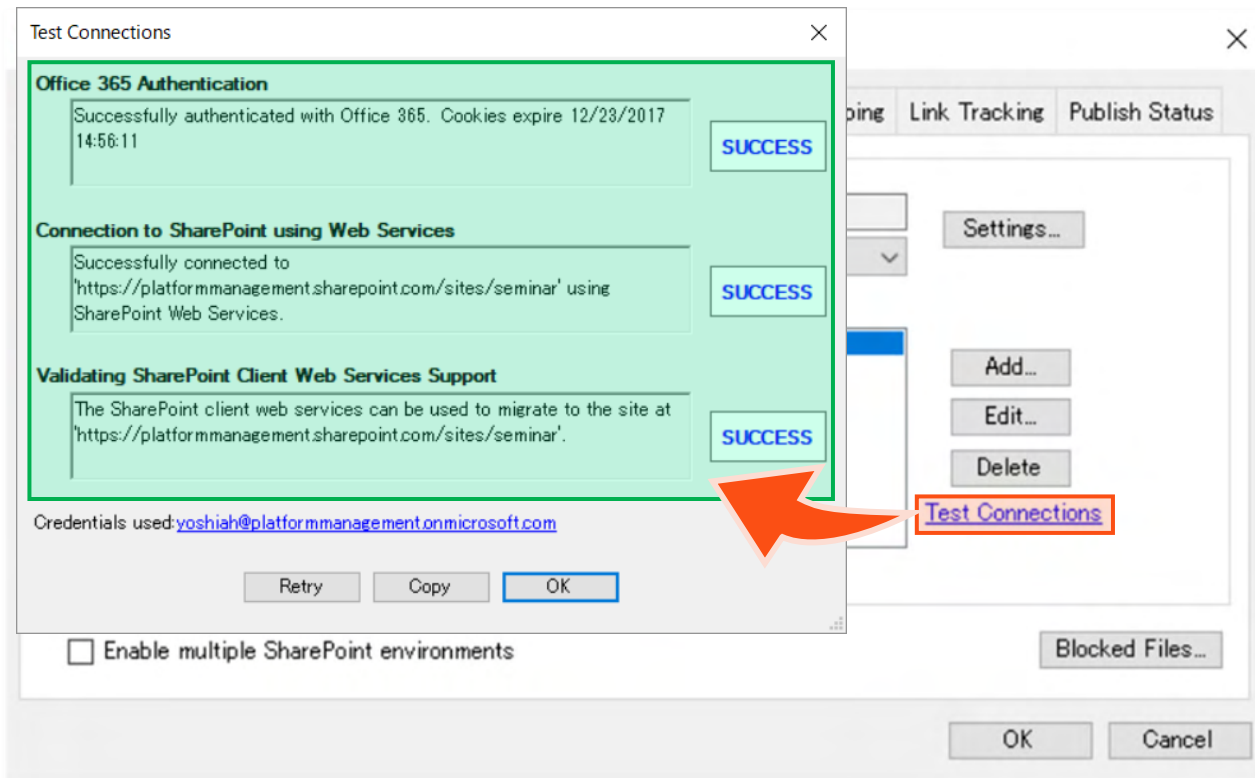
Test Connections

Office 365 Authentication

Successfully authenticated with Office 365. Cookies expire 12/23/2017 14:56:11

SUCCESS

Connection to SharePoint using Web Services

Successfully connected to 'https://platformmanagement.sharepoint.com/sites/seminar' using SharePoint Web Services.

SUCCESS

Validating SharePoint Client Web Services Support

The SharePoint client web services can be used to migrate to the site at 'https://platformmanagement.sharepoint.com/sites/seminar'.

SUCCESS

Credentials used: yoshiah@platformmanagement.onmicrosoft.com

Retry Copy OK

ping Link Tracking Publish Status

Settings...

Add...

Edit...

Delete

Test Connections

Enable multiple SharePoint environments

Blocked Files...

OK Cancel